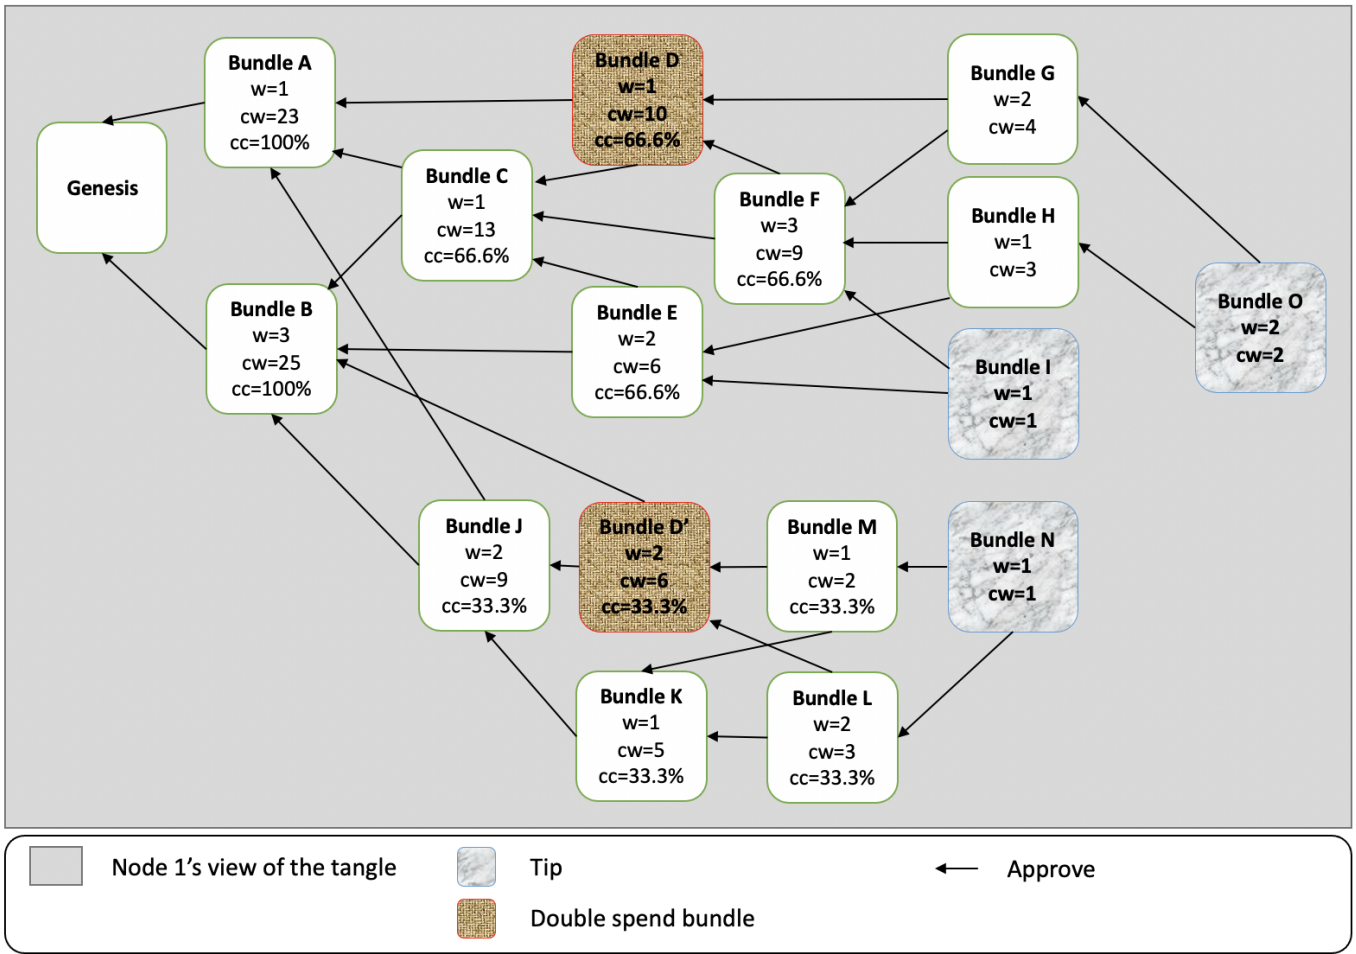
Genesis

Bundle A
w=1
cw=23
cc=100%

Bundle D
w=1
cw=10
cc=66.6%

Bundle G
w=2
cw=4

Bundle C
w=1
cw=13
cc=66.6%

Bundle F
w=3
cw=9
cc=66.6%

Bundle H
w=1
cw=3

Bundle O
w=2
cw=2

Bundle B
w=3
cw=25
cc=100%

Bundle E
w=2
cw=6
cc=66.6%

Bundle I
w=1
cw=1

Bundle J
w=2
cw=9
cc=33.3%

Bundle D'
w=2
cw=6
cc=33.3%

Bundle M
w=1
cw=2
cc=33.3%

Bundle N
w=1
cw=1

Bundle K
w=1
cw=5
cc=33.3%

Bundle L
w=2
cw=3
cc=33.3%

Node 1's view of the tangle
Tip
Double spend bundle
Approve